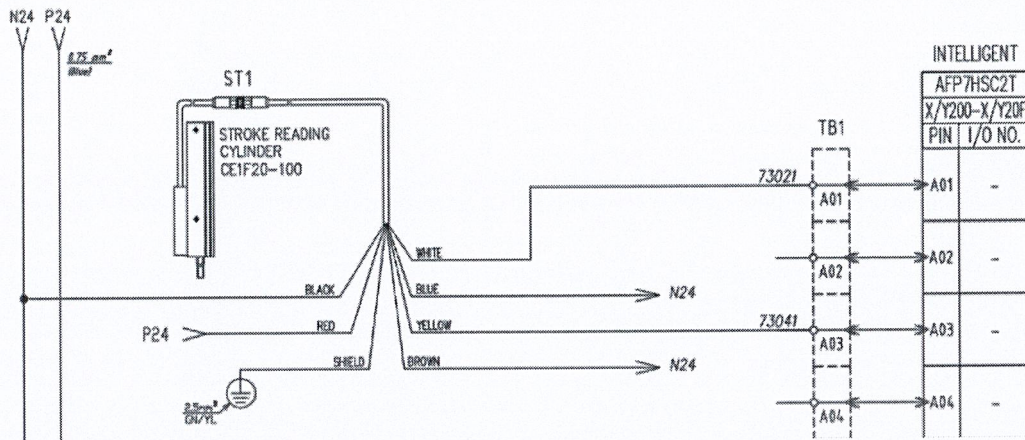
N24 P24

0.75 mm²
Blue

ST1

STROKE READING
CYLINDER
CE1F20–100

INTELLIGENT

AFP7HSC2T
X/Y200–X/Y20F
PIN | I/O NO.

TB1

73021

A01

A01 -

WHITE

A02

A02 -

BLACK

BLUE

N24

RED

YELLOW

73041

P24

A03

A03 -

SHIELD

BROWN

N24

2.5mm²
GN/YL

A04

A04 -